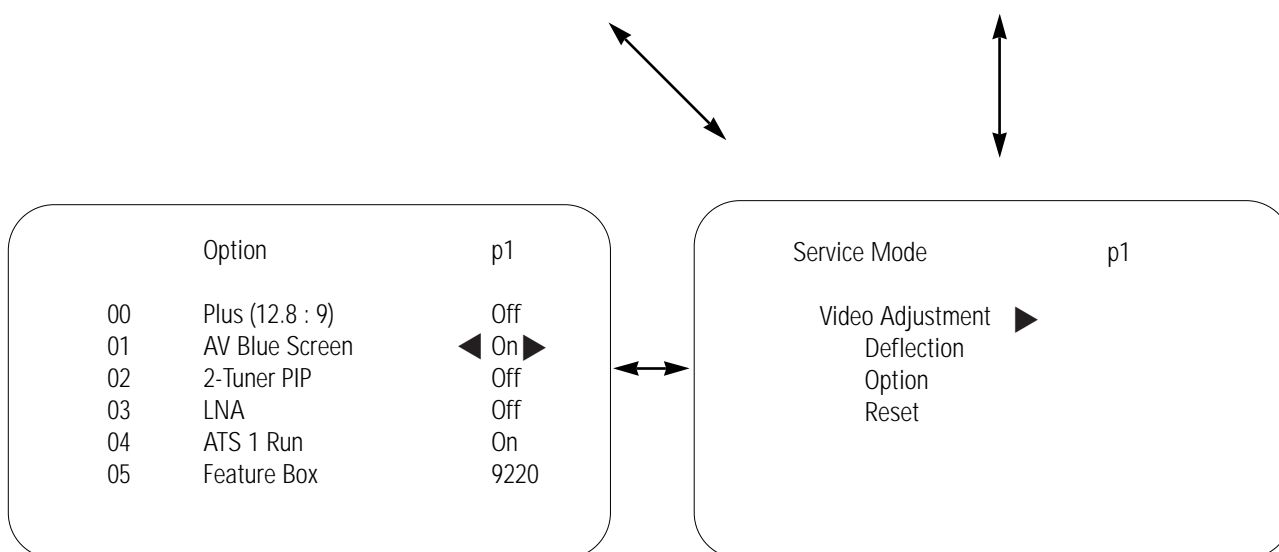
Option p1

| | | |
|---|---|---|
| 00 | Plus (12.8 : 9) | Off |
| 01 | AV Blue Screen | ◀ On ▶ |
| 02 | 2-Tuner PIP | Off |
| 03 | LNA | Off |
| 04 | ATS 1 Run | On |
| 05 | Feature Box | 9220 |

Service Mode p1

Video Adjustment ▶
Deflection
Option
Reset